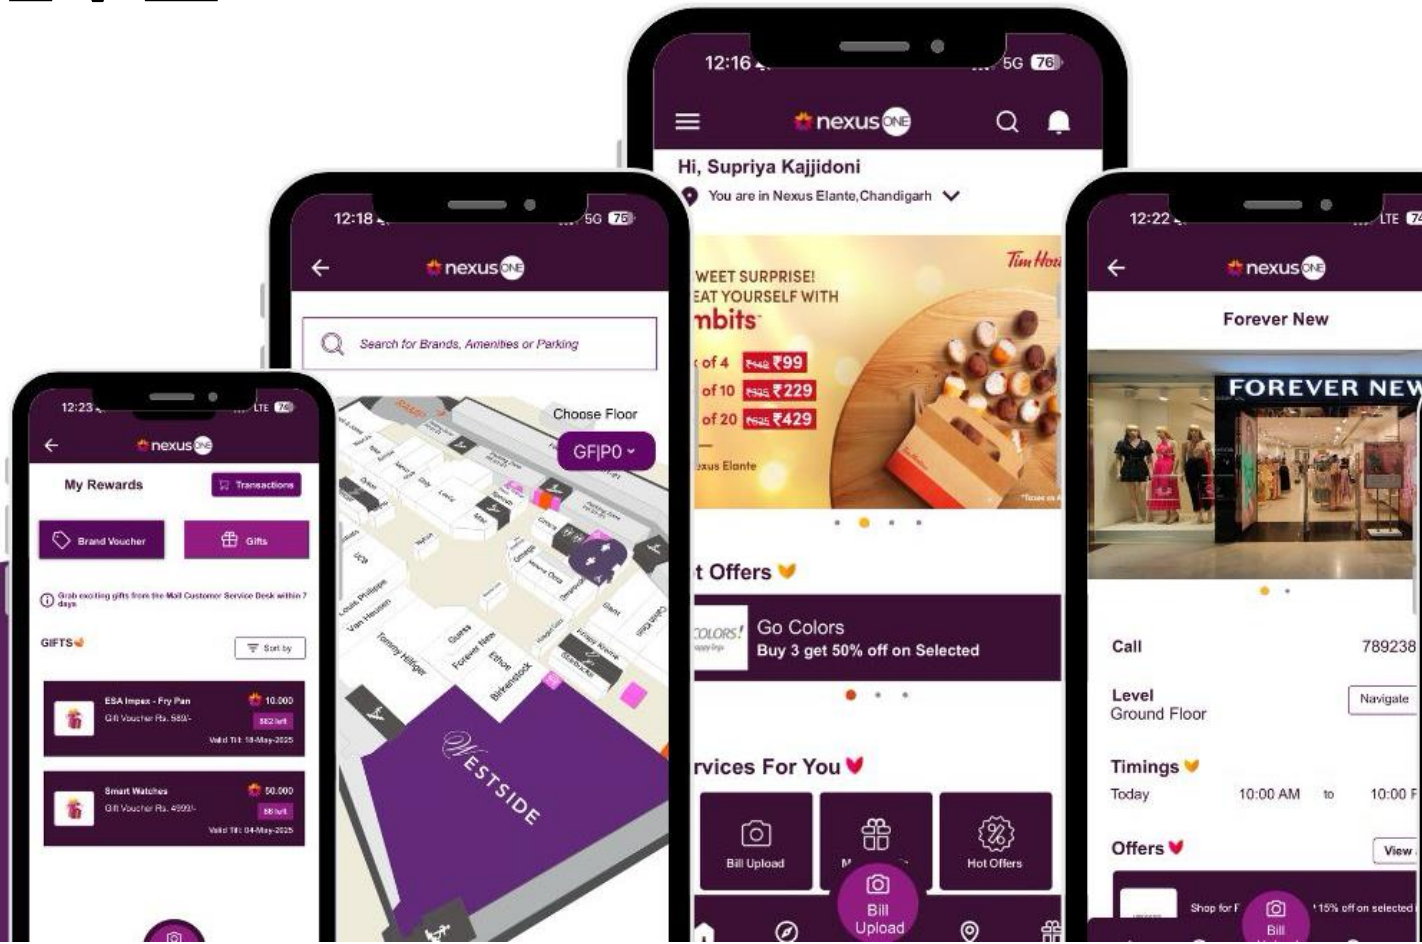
12:23
LTE
nexus ONE
My Rewards
Transactions
Brand Voucher
Gifts
Grab exciting gifts from the Mall Customer Service Desk within 7 days
GIFTS
Sort by
ESA Impex - Fry Pan
Gift Voucher Rs. 589/-
10,000
582 left
Valid Till: 18-May-2025
Smart Watches
Gift Voucher Rs. 4999/-
50,000
58 left
Valid Till: 04-May-2025

12:18
5G 75
nexus ONE
Search for Brands, Amenities or Parking
Choose Floor
GF|P0
Louis Philippe
Van Heusen
Tommy Hilfiger
Guess
Forever New
Ethos
Birkenstock
Starbucks
WESTSIDE

12:16
5G 76
nexus ONE
Hi, Supriya Kajjidoni
You are in Nexus Elante,Chandigarh
Tim Hor
WEET SURPRISE!
EAT YOURSELF WITH
mbits
of 4 ₹149 ₹99
of 10 ₹325 ₹229
of 20 ₹625 ₹429
xus Elante
t Offers
COLORS!
Go Colors
Buy 3 get 50% off on Selected
rvices For You
Bill Upload
M
Hot Offers
Bill Upload

12:22
LTE 74
nexus ONE
Forever New
FOREVER NEW
Call
789238
Level
Ground Floor
Navigate
Timings
Today
10:00 AM
to
10:00 F
Offers
View
Shop for F
15% off on selected
Bill